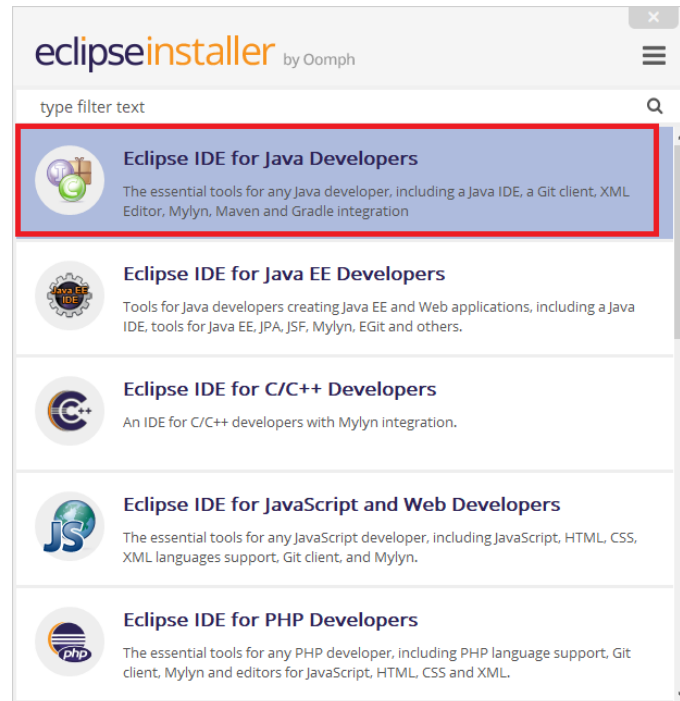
eclipseinstaller by Oomph

type filter text

Eclipse IDE for Java Developers
The essential tools for any Java developer, including a Java IDE, a Git client, XML Editor, Mylyn, Maven and Gradle integration

Java EE IDE
Eclipse IDE for Java EE Developers
Tools for Java developers creating Java EE and Web applications, including a Java IDE, tools for Java EE, JPA, JSF, Mylyn, EGit and others.

Eclipse IDE for C/C++ Developers
An IDE for C/C++ developers with Mylyn integration.

JS
Eclipse IDE for JavaScript and Web Developers
The essential tools for any JavaScript developer, including JavaScript, HTML, CSS, XML languages support, Git client, and Mylyn.

php
Eclipse IDE for PHP Developers
The essential tools for any PHP developer, including PHP language support, Git client, Mylyn and editors for JavaScript, HTML, CSS and XML.